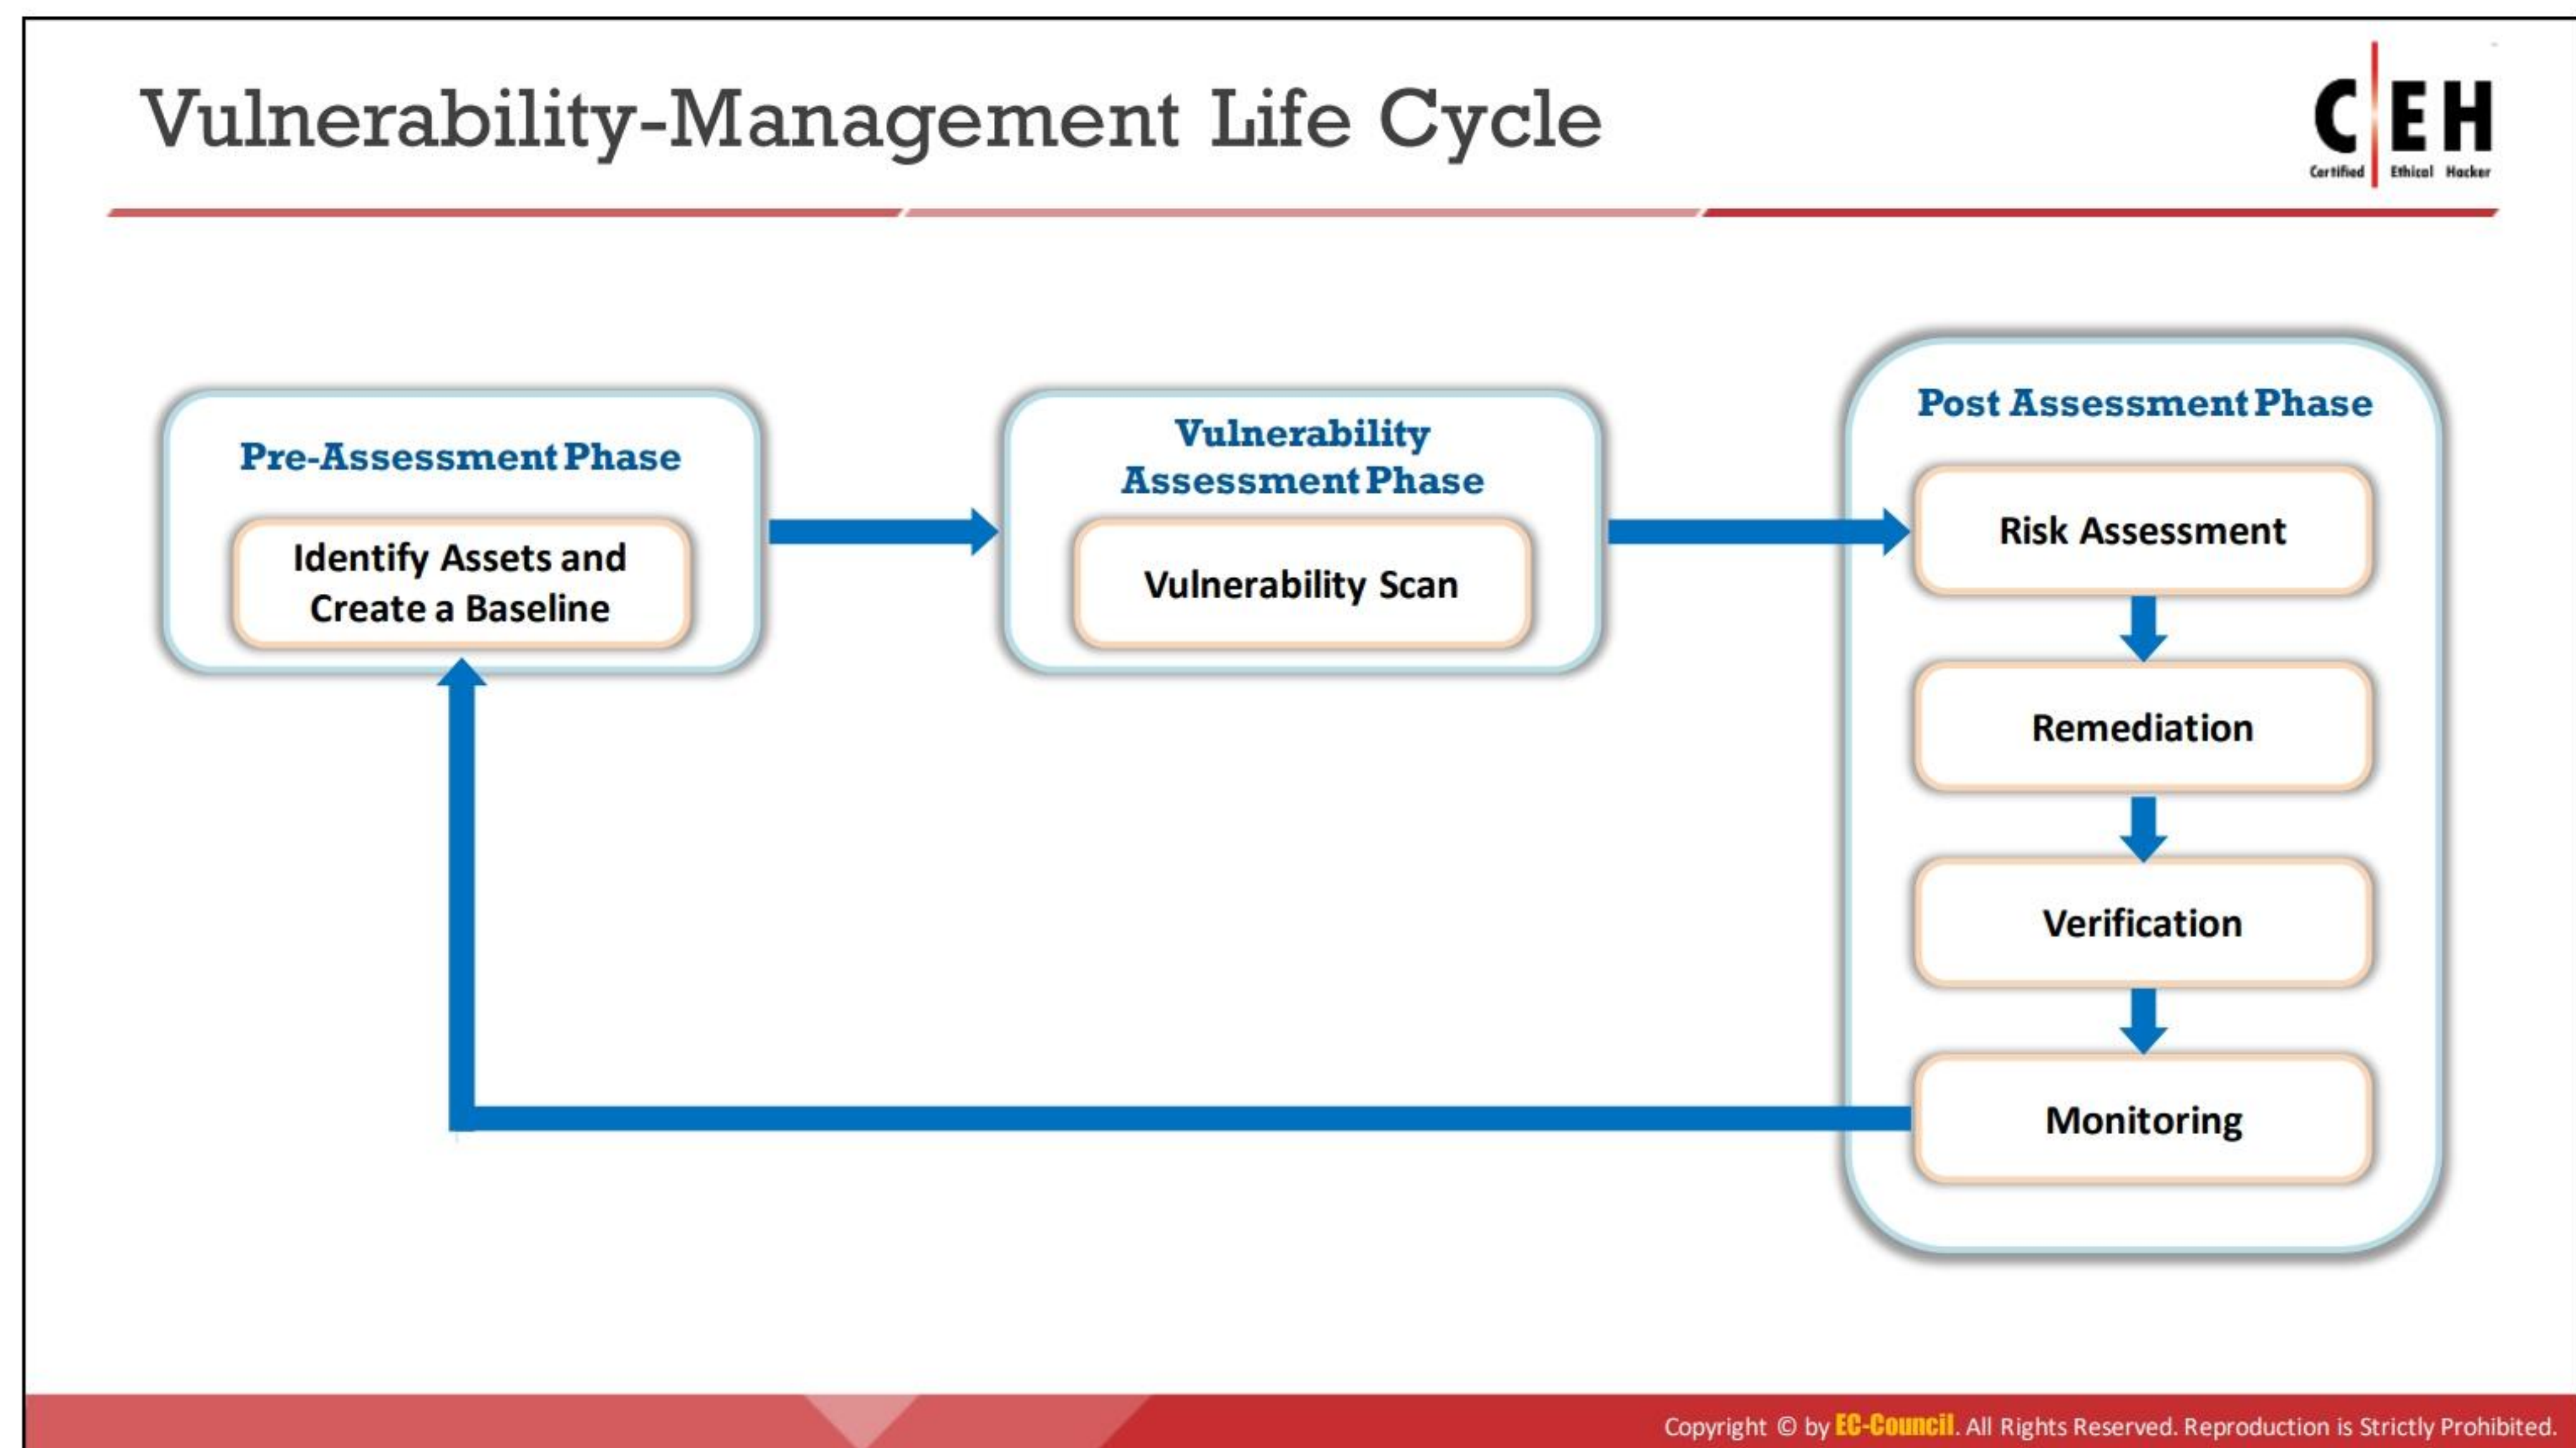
Vulnerability-Management Life Cycle

C|EH
Certified Ethical Hacker

Pre-Assessment Phase

Identify Assets and Create a Baseline

Vulnerability Assessment Phase

Vulnerability Scan

Post Assessment Phase

Risk Assessment

Remediation

Verification

Monitoring

Copyright © by EC-Council. All Rights Reserved. Reproduction is Strictly Prohibited.